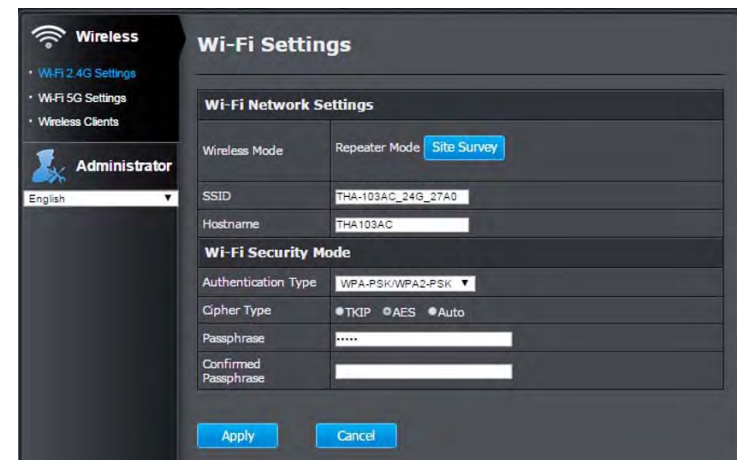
Wireless

· Wi-Fi 2.4G Settings
· Wi-Fi 5G Settings
· Wireless Clients

Administrator

English

Wi-Fi Settings

| Wi-Fi Network Settings | |
|---|---|
| Wireless Mode | Repeater Mode Site Survey |
| SSID | THA-103AC_24G_27A0 |
| Hostname | THA103AC |
| **Wi-Fi Security Mode** | |
| Authentication Type | WPA-PSK/WPA2-PSK |
| Cipher Type | TKIP AES Auto |
| Passphrase | ····· |
| Confirmed Passphrase | |

Apply Cancel